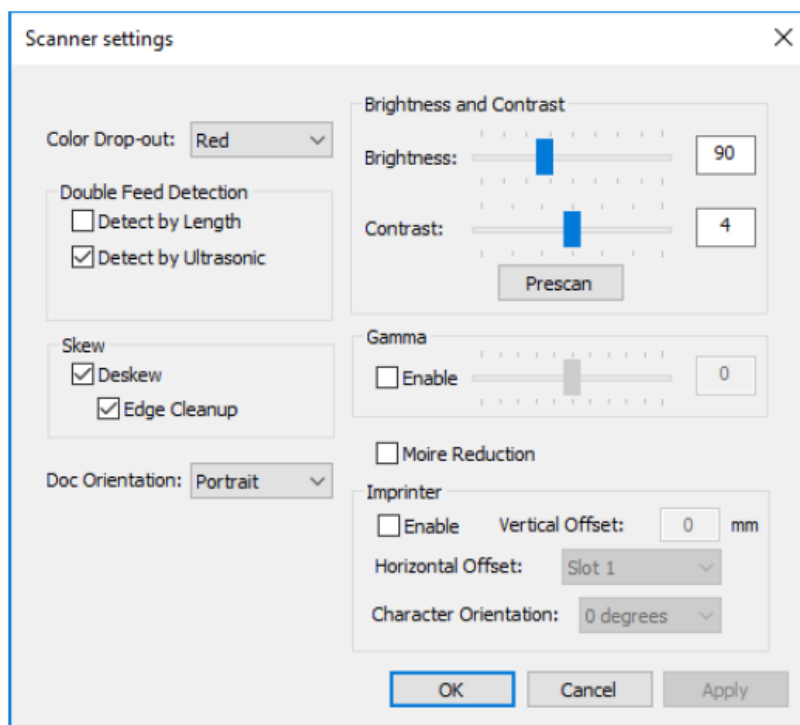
Scanner settings

×

Color Drop-out: Red

Double Feed Detection

Detect by Length

Detect by Ultrasonic

Skew

Deskew

Edge Cleanup

Doc Orientation: Portrait

Brightness and Contrast

Brightness: 90

Contrast: 4

Prescan

Gamma

Enable 0

Moire Reduction

Imprinter

Enable Vertical Offset: 0 mm

Horizontal Offset: Slot 1

Character Orientation: 0 degrees

OK Cancel Apply